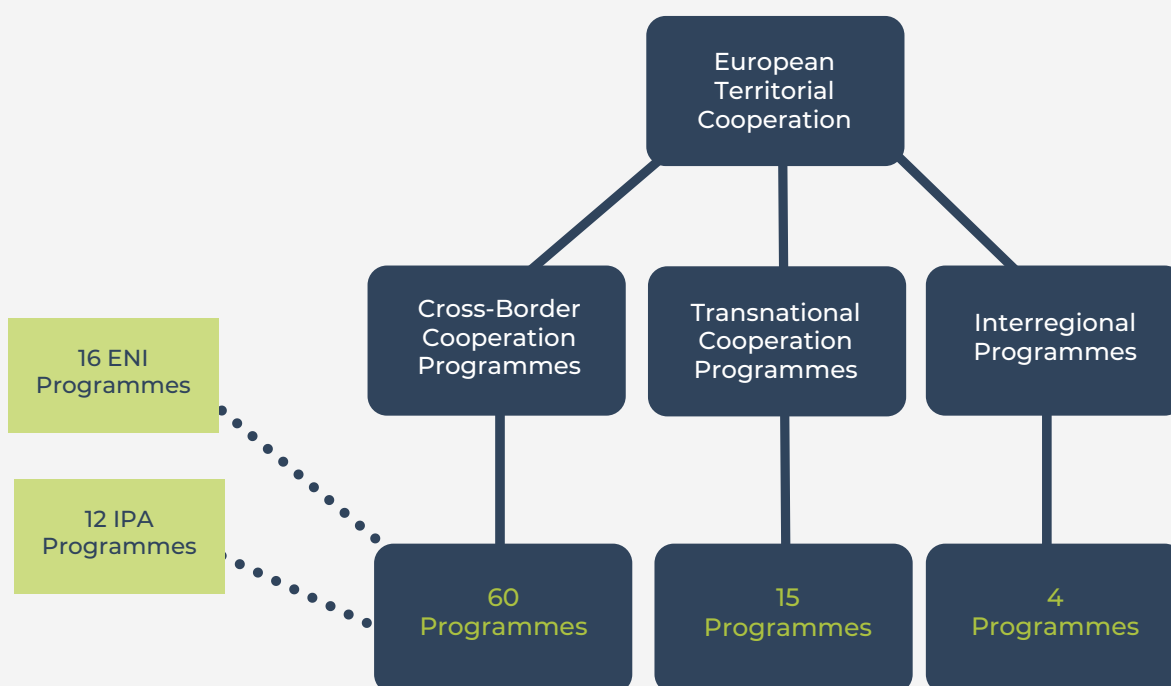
European Territorial Cooperation

Cross-Border Cooperation Programmes

Transnational Cooperation Programmes

Interregional Programmes

16 ENI Programmes

12 IPA Programmes

60 Programmes

15 Programmes

4 Programmes